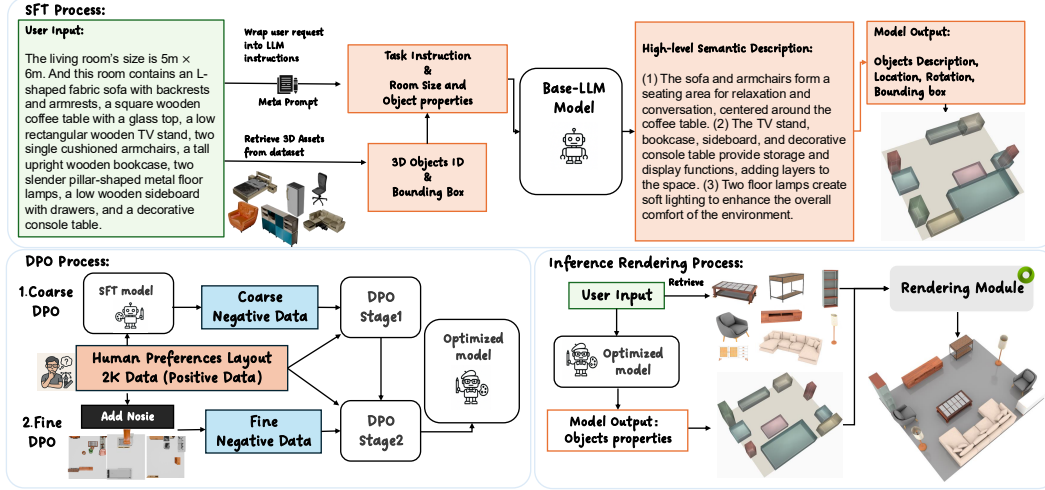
SFT Process:

User Input:

The living room's size is 5m × 6m. And this room contains an L-shaped fabric sofa with backrests and armrests, a square wooden coffee table with a glass top, a low rectangular wooden TV stand, two single cushioned armchairs, a tall upright wooden bookcase, two slender pillar-shaped metal floor lamps, a low wooden sideboard with drawers, and a decorative console table.

Wrap user request into LLM instructions

Meta Prompt

Retrieve 3D Assets from dataset

Task Instruction & Room Size and Object properties

3D Objects ID & Bounding Box

Base-LLM Model

High-level Semantic Description:

(1) The sofa and armchairs form a seating area for relaxation and conversation, centered around the coffee table. (2) The TV stand, bookcase, sideboard, and decorative console table provide storage and display functions, adding layers to the space. (3) Two floor lamps create soft lighting to enhance the overall comfort of the environment.

Model Output:

Objects Description, Location, Rotation, Bounding box

DPO Process:

1.Coarse DPO

SFT model

Coarse Negative Data

DPO Stage1

Human Preferences Layout 2K Data (Positive Data)

Optimized model

2.Fine DPO

Add Nosie

Fine Negative Data

DPO Stage2

Inference Rendering Process:

User Input

Retrieve

Rendering Module

Optimized model

Model Output: Objects properties